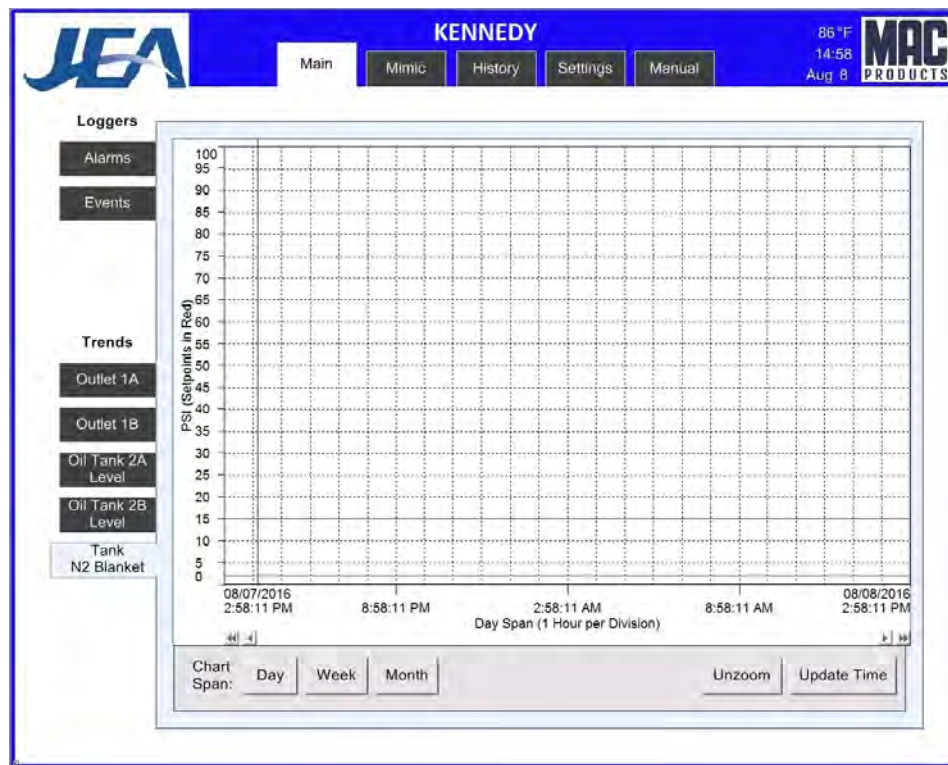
JEA

KENNEDY

Main Mimic History Settings Manual

86 °F
14:58
Aug 8

MAC PRODUCTS

Loggers

Alarms

Events

Trends

Outlet 1A

Outlet 1B

Oil Tank 2A Level

Oil Tank 2B Level

Tank N2 Blanket

PSI (Setpoints in Red)

100
95
90
85
80
75
70
65
60
55
50
45
40
35
30
25
20
15
10
5
0

08/07/2016
2:58:11 PM

8:58:11 PM

2:58:11 AM

8:58:11 AM

08/08/2016
2:58:11 PM

Day Span (1 Hour per Division)

Chart Span: Day Week Month

Unzoom Update Time